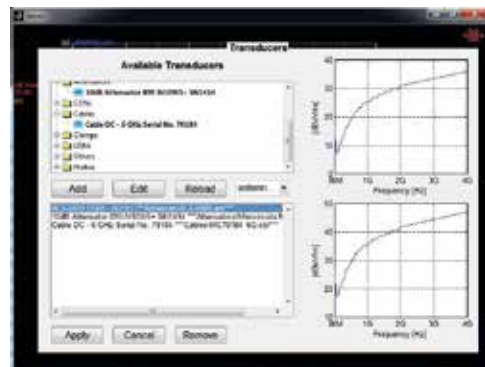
Transducers

Available Transducers

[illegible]
10dB Attenuator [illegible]
CDNs
Cables
Cable DC - 6 GHz Serial No. 79181
Clamps
LISNs
Others
Probes

Add
Edit
Reload
antenn

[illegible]
10dB Attenuator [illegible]
Cable DC - 6 GHz Serial No. 79181 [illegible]

Apply
Cancel
Remove

[dB/m]
40
30
20
10
0
80M
1G
2G
3G
4G
Frequency [Hz]

[dB/m]
40
30
20
10
0
80M
1G
2G
3G
4G
Frequency [Hz]